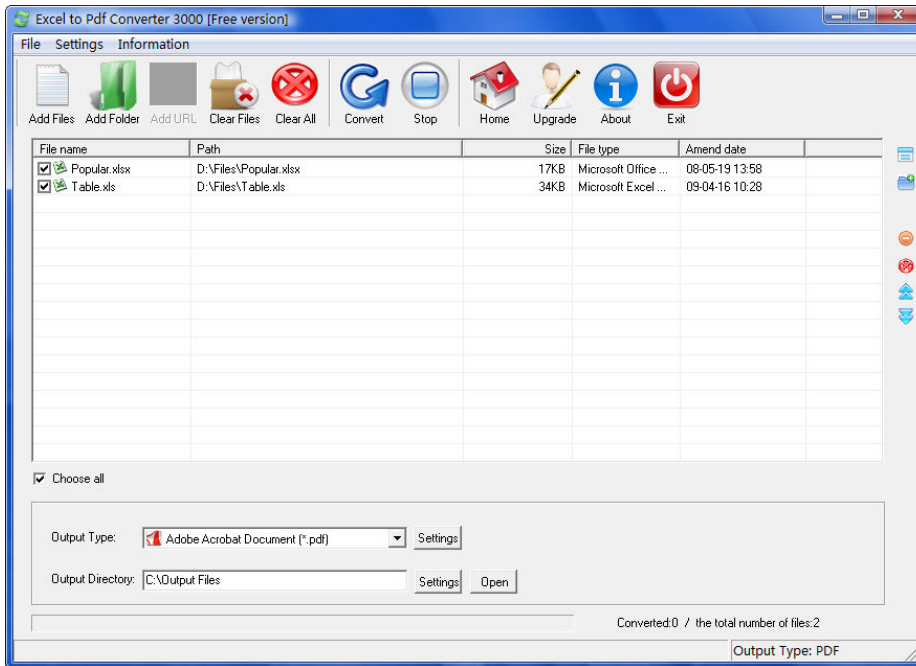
Excel to Pdf Converter 3000 [Free version]

File Settings Information

Add Files Add Folder Add URL Clear Files Clear All Convert Stop Home Upgrade About Exit

| File name | Path | Size | File type | Amend date |
|---|---|---|---|---|
| Popular.xlsx | D:\Files\Popular.xlsx | 17KB | Microsoft Office ... | 08-05-19 13:58 |
| Table.xls | D:\Files\Table.xls | 34KB | Microsoft Excel ... | 09-04-16 10:28 |

Choose all

Output Type: Adobe Acrobat Document (*.pdf) Settings

Output Directory: C:\Output Files Settings Open

Converted:0 / the total number of files:2

Output Type: PDF